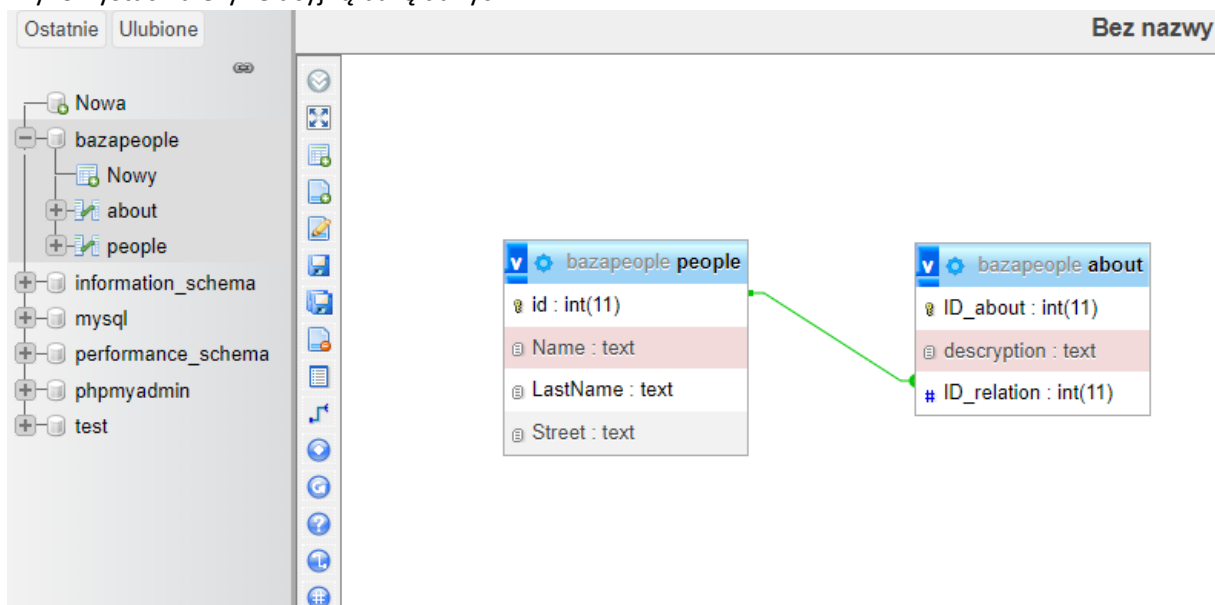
Ostatnie Ulubione

Nowa
bazapeople
Nowy
about
people
information_schema
mysql
performance_schema
phpmyadmin
test

Bez nazwy

v bazapeople people
id : int(11)
Name : text
LastName : text
Street : text

v bazapeople about
ID_about : int(11)
descryption : text
ID_relation : int(11)